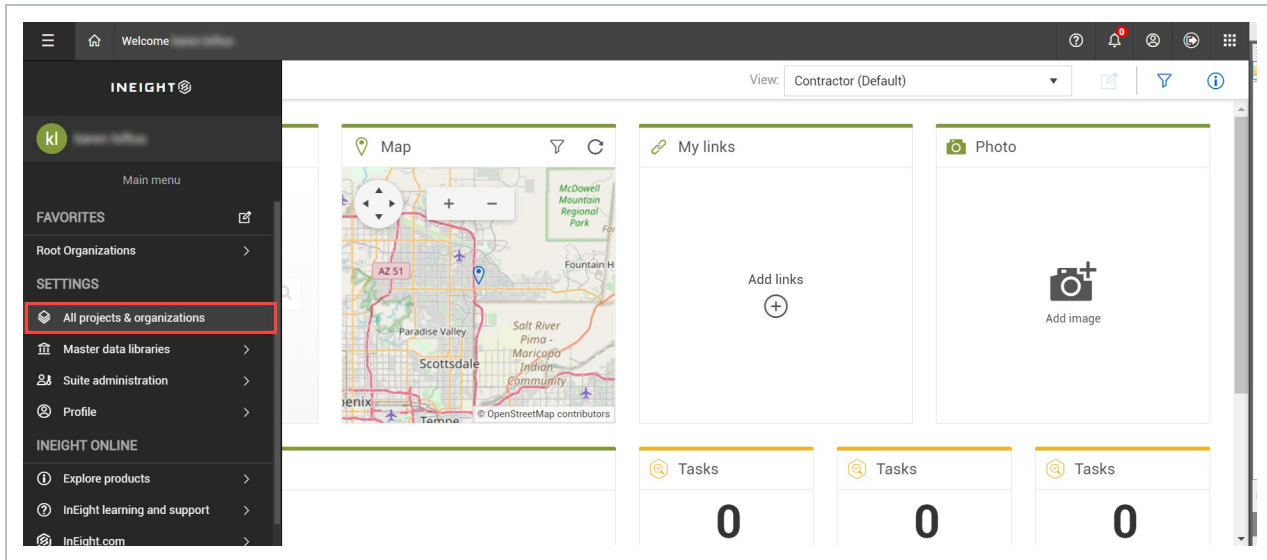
Welcome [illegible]

0

INEIGHT

kl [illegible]

Main menu

FAVORITES

Root Organizations

SETTINGS

All projects & organizations

Master data libraries

Suite administration

Profile

INEIGHT ONLINE

Explore products

InEight learning and support

InEight.com

View: Contractor (Default)

Map

McDowell Mountain Regional Park

AZ 51

Fountain H

Paradise Valley

Salt River Pima - Maricopa Indian Community

Scottsdale

enix

Tempe

© OpenStreetMap contributors

My links

Add links

Photo

Add image

Tasks

0

Tasks

0

Tasks

0